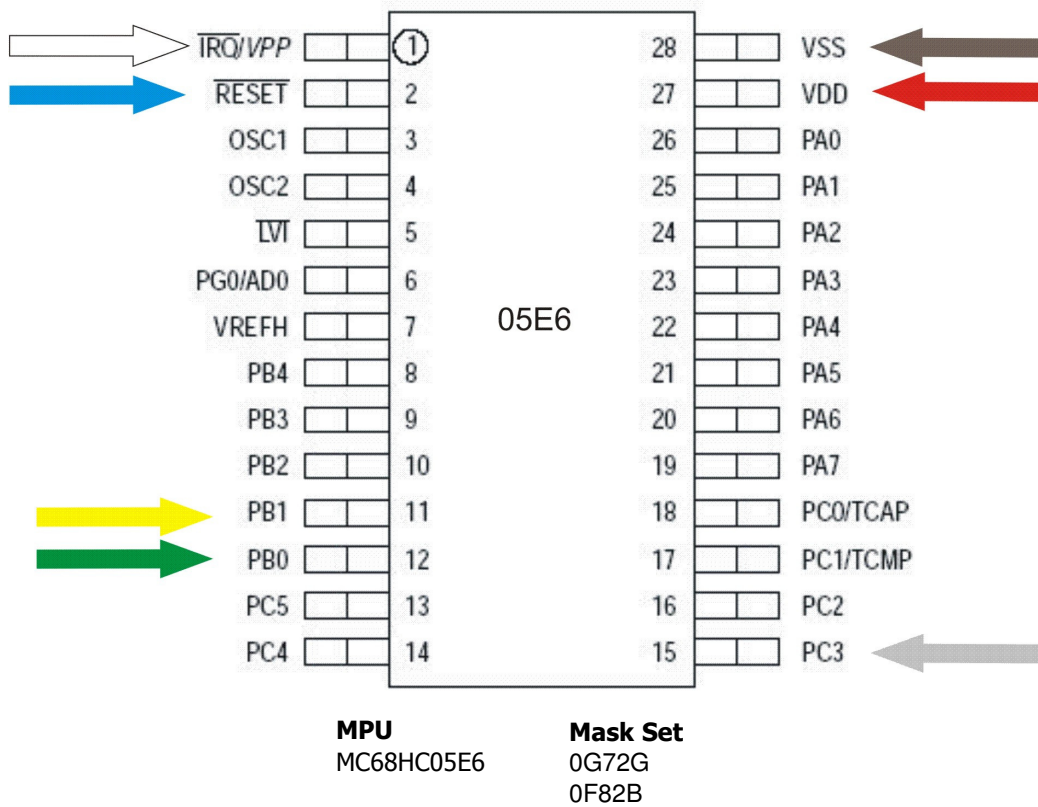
$\overline{IRQ}/VPP$ 1
$\overline{RESET}$ 2
OSC1 3
OSC2 4
$\overline{LVI}$ 5
PG0/AD0 6
VREFH 7
PB4 8
PB3 9
PB2 10
PB1 11
PB0 12
PC5 13
PC4 14

28 VSS
27 VDD
26 PA0
25 PA1
24 PA2
23 PA3
22 PA4
21 PA5
20 PA6
19 PA7
18 PC0/TCAP
17 PC1/TCMP
16 PC2
15 PC3

05E6

**MPU**
MC68HC05E6

**Mask Set**
0G72G
0F82B